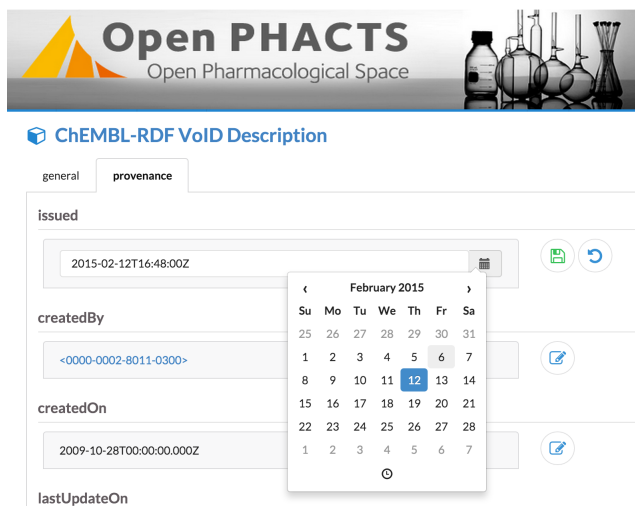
Open PHACTS
Open Pharmacological Space

ChEMBL-RDF VoID Description

general | provenance

issued

2015-02-12T16:48:00Z

‹ February 2015 ›

| Su | Mo | Tu | We | Th | Fr | Sa |
|---|---|---|---|---|---|---|
| 25 | 26 | 27 | 28 | 29 | 30 | 31 |
| 1 | 2 | 3 | 4 | 5 | 6 | 7 |
| 8 | 9 | 10 | 11 | 12 | 13 | 14 |
| 15 | 16 | 17 | 18 | 19 | 20 | 21 |
| 22 | 23 | 24 | 25 | 26 | 27 | 28 |
| 1 | 2 | 3 | 4 | 5 | 6 | 7 |

createdBy

<0000-0002-8011-0300>

createdOn

2009-10-28T00:00:00.000Z

lastUpdateOn